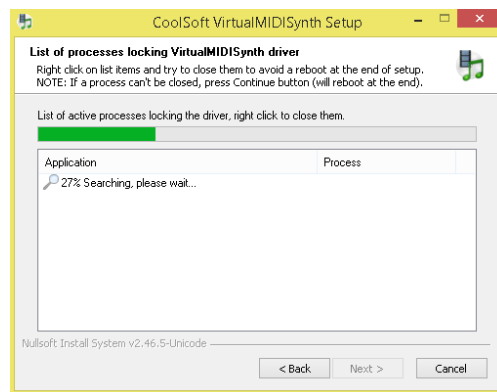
CoolSoft VirtualMIDISynth Setup

List of processes locking VirtualMIDISynth driver

Right click on list items and try to close them to avoid a reboot at the end of setup.
NOTE: If a process can't be closed, press Continue button (will reboot at the end).

List of active processes locking the driver, right click to close them.

| Application | Process |
|---|---|
| 27% Searching, please wait... | |

Nullsoft Install System v2.46.5-Unicode

< Back Next > Cancel